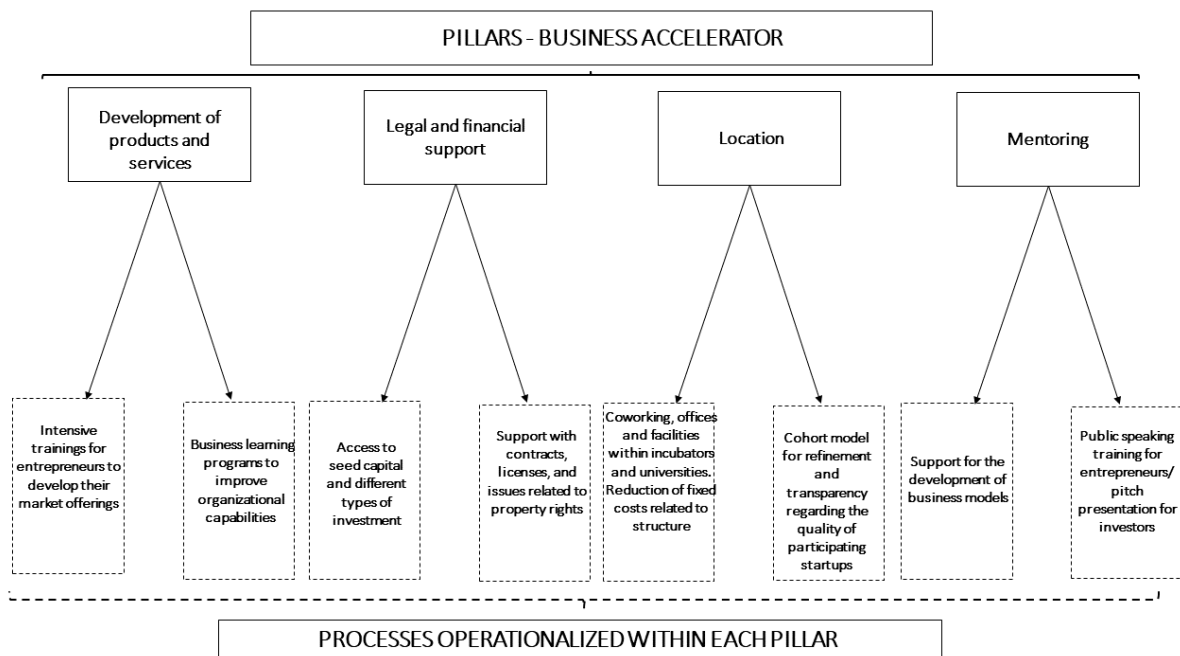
PILLARS - BUSINESS ACCELERATOR

Development of products and services

Legal and financial support

Location

Mentoring

Intensive trainings for entrepreneurs to develop their market offerings

Business learning programs to improve organizational capabilities

Access to seed capital and different types of investment

Support with contracts, licenses, and issues related to property rights

Coworking, offices and facilities within incubators and universities. Reduction of fixed costs related to structure

Cohort model for refinement and transparency regarding the quality of participating startups

Support for the development of business models

Public speaking training for entrepreneurs/ pitch presentation for investors

PROCESSES OPERATIONALIZED WITHIN EACH PILLAR